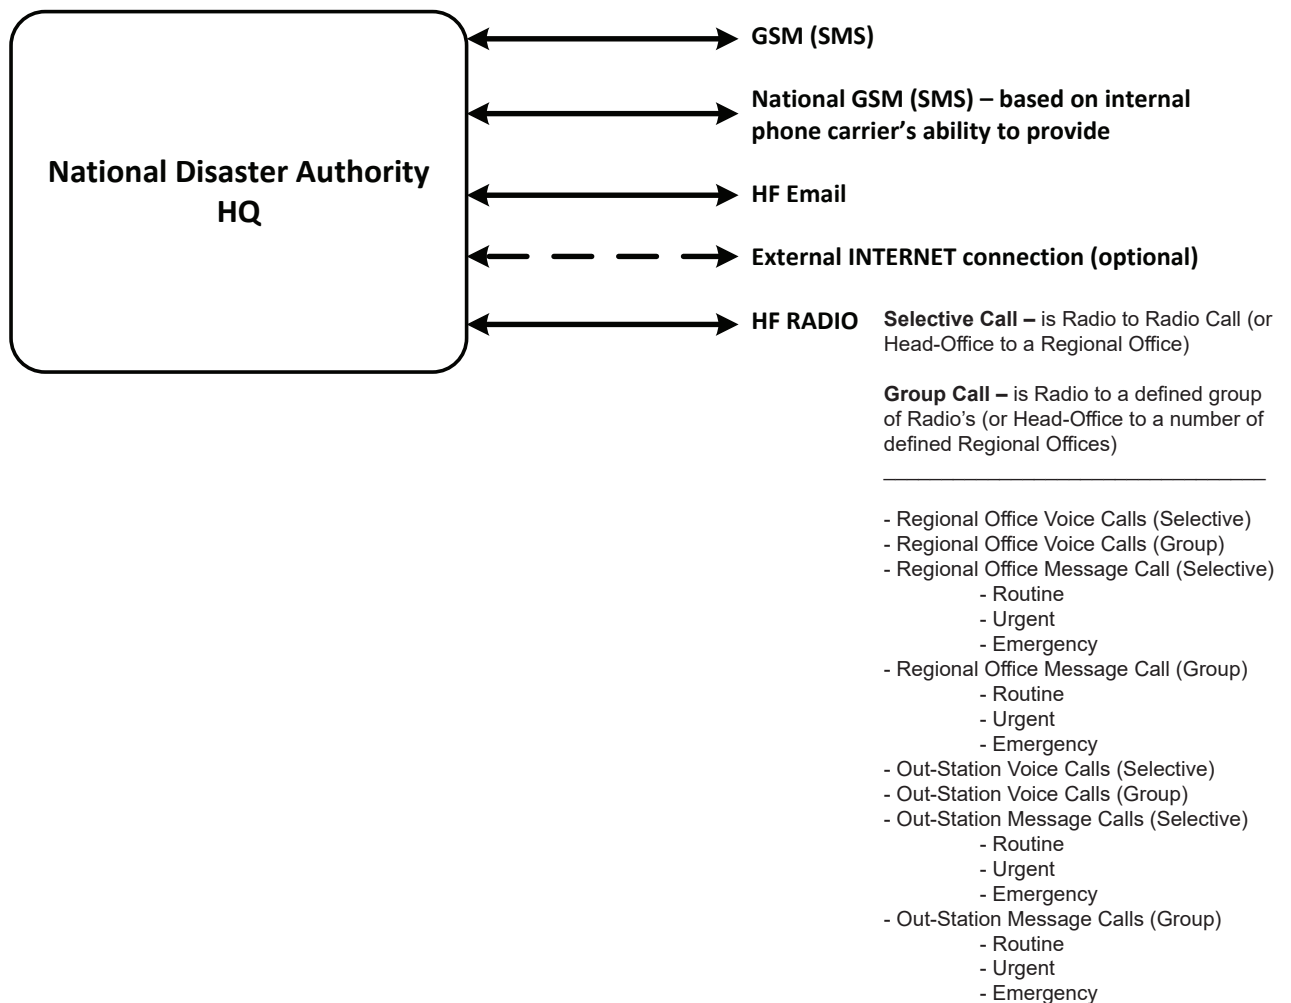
National Disaster Authority HQ

GSM (SMS)

National GSM (SMS) – based on internal phone carrier's ability to provide

HF Email

External INTERNET connection (optional)

HF RADIO

**Selective Call –** is Radio to Radio Call (or Head-Office to a Regional Office)

**Group Call –** is Radio to a defined group of Radio's (or Head-Office to a number of defined Regional Offices)

- Regional Office Voice Calls (Selective)
- Regional Office Voice Calls (Group)
- Regional Office Message Call (Selective)
  - Routine
  - Urgent
  - Emergency
- Regional Office Message Call (Group)
  - Routine
  - Urgent
  - Emergency
- Out-Station Voice Calls (Selective)
- Out-Station Voice Calls (Group)
- Out-Station Message Calls (Selective)
  - Routine
  - Urgent
  - Emergency
- Out-Station Message Calls (Group)
  - Routine
  - Urgent
  - Emergency